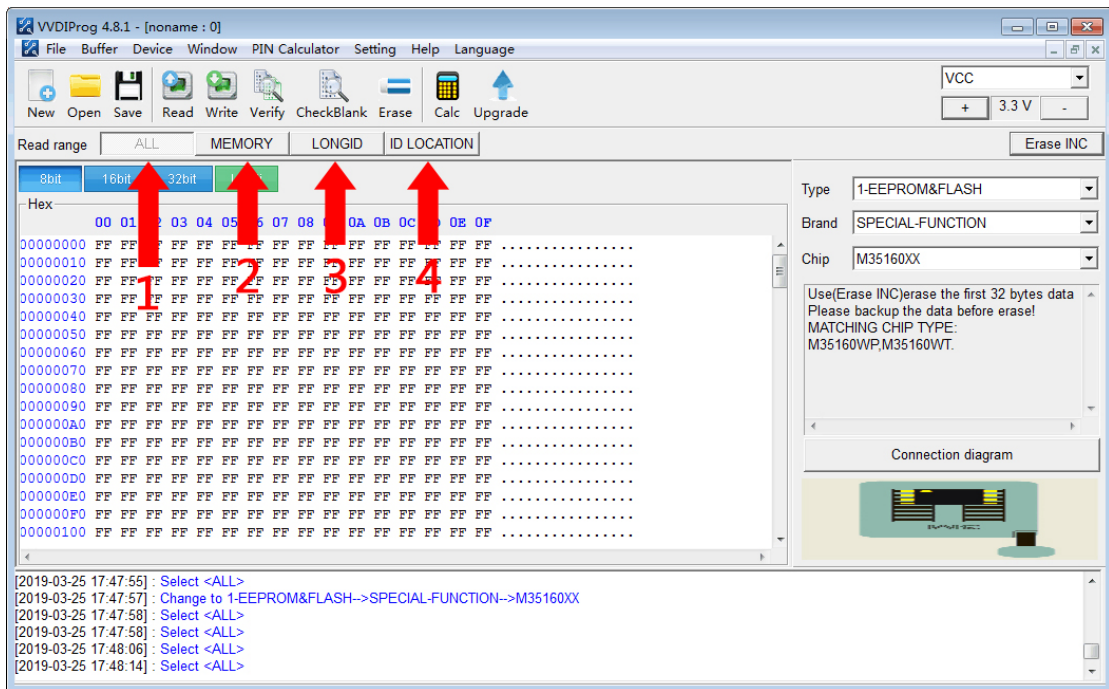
VVDIProg 4.8.1 - [noname : 0]

File Buffer Device Window PIN Calculator Setting Help Language

New Open Save Read Write Verify CheckBlank Erase Calc Upgrade

VCC

+ 3.3 V -

Read range ALL MEMORY LONGID ID LOCATION Erase INC

8bit 16bit 32bit

Hex

| | 00 | 01 | 02 | 03 | 04 | 05 | 06 | 07 | 08 | 09 | 0A | 0B | 0C | 0D | 0E | 0F | |
|---|---|---|---|---|---|---|---|---|---|---|---|---|---|---|---|---|---|
| 00000000 | FF | FF | FF | FF | FF | FF | FF | FF | FF | FF | FF | FF | FF | FF | FF | FF | ................ |
| 00000010 | FF | FF | FF | FF | FF | FF | FF | FF | FF | FF | FF | FF | FF | FF | FF | FF | ................ |
| 00000020 | FF | FF | FF | FF | FF | FF | FF | FF | FF | FF | FF | FF | FF | FF | FF | FF | ................ |
| 00000030 | FF | FF | FF | FF | FF | FF | FF | FF | FF | FF | FF | FF | FF | FF | FF | FF | ................ |
| 00000040 | FF | FF | FF | FF | FF | FF | FF | FF | FF | FF | FF | FF | FF | FF | FF | FF | ................ |
| 00000050 | FF | FF | FF | FF | FF | FF | FF | FF | FF | FF | FF | FF | FF | FF | FF | FF | ................ |
| 00000060 | FF | FF | FF | FF | FF | FF | FF | FF | FF | FF | FF | FF | FF | FF | FF | FF | ................ |
| 00000070 | FF | FF | FF | FF | FF | FF | FF | FF | FF | FF | FF | FF | FF | FF | FF | FF | ................ |
| 00000080 | FF | FF | FF | FF | FF | FF | FF | FF | FF | FF | FF | FF | FF | FF | FF | FF | ................ |
| 00000090 | FF | FF | FF | FF | FF | FF | FF | FF | FF | FF | FF | FF | FF | FF | FF | FF | ................ |
| 000000A0 | FF | FF | FF | FF | FF | FF | FF | FF | FF | FF | FF | FF | FF | FF | FF | FF | ................ |
| 000000B0 | FF | FF | FF | FF | FF | FF | FF | FF | FF | FF | FF | FF | FF | FF | FF | FF | ................ |
| 000000C0 | FF | FF | FF | FF | FF | FF | FF | FF | FF | FF | FF | FF | FF | FF | FF | FF | ................ |
| 000000D0 | FF | FF | FF | FF | FF | FF | FF | FF | FF | FF | FF | FF | FF | FF | FF | FF | ................ |
| 000000E0 | FF | FF | FF | FF | FF | FF | FF | FF | FF | FF | FF | FF | FF | FF | FF | FF | ................ |
| 000000F0 | FF | FF | FF | FF | FF | FF | FF | FF | FF | FF | FF | FF | FF | FF | FF | FF | ................ |
| 00000100 | FF | FF | FF | FF | FF | FF | FF | FF | FF | FF | FF | FF | FF | FF | FF | FF | ................ |

1 2 3 4

Type 1-EEPROM&FLASH
Brand SPECIAL-FUNCTION
Chip M35160XX

Use(Erase INC)erase the first 32 bytes data
Please backup the data before erase!
MATCHING CHIP TYPE:
M35160WP,M35160WT.

Connection diagram

[2019-03-25 17:47:55] : Select <ALL>
[2019-03-25 17:47:57] : Change to 1-EEPROM&FLASH-->SPECIAL-FUNCTION-->M35160XX
[2019-03-25 17:47:58] : Select <ALL>
[2019-03-25 17:47:58] : Select <ALL>
[2019-03-25 17:48:06] : Select <ALL>
[2019-03-25 17:48:14] : Select <ALL>